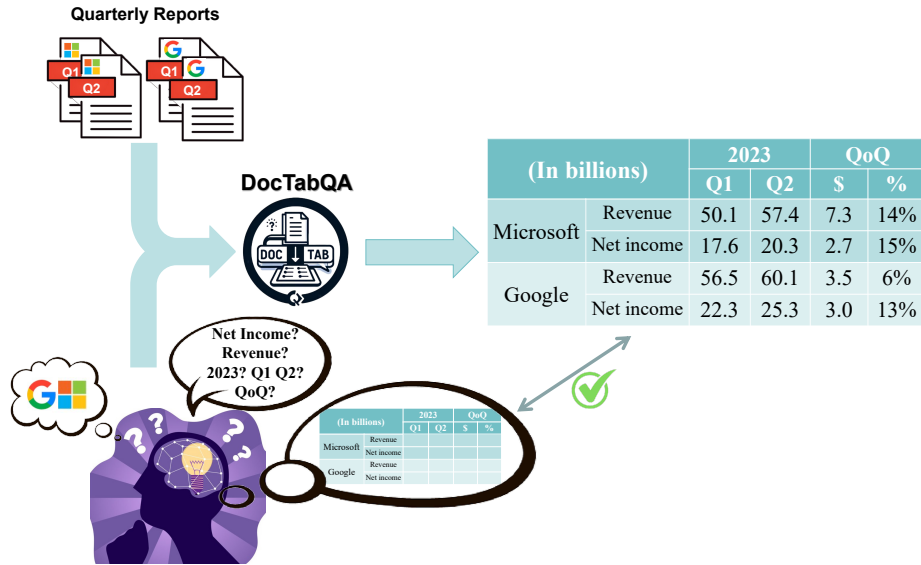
Quarterly Reports

Q1 Q2 Q1 Q2

DocTabQA

DOC TAB

| (In billions) | | 2023 | | QoQ | |
|---|---|---|---|---|---|
| | | Q1 | Q2 | $ | % |
| Microsoft | Revenue | 50.1 | 57.4 | 7.3 | 14% |
| | Net income | 17.6 | 20.3 | 2.7 | 15% |
| Google | Revenue | 56.5 | 60.1 | 3.5 | 6% |
| | Net income | 22.3 | 25.3 | 3.0 | 13% |

Net Income? Revenue? 2023? Q1 Q2? QoQ?

| (In billions) | | 2023 | | QoQ | |
|---|---|---|---|---|---|
| | | Q1 | Q2 | $ | % |
| Microsoft | Revenue | | | | |
| | Net income | | | | |
| Google | Revenue | | | | |
| | Net income | | | | |